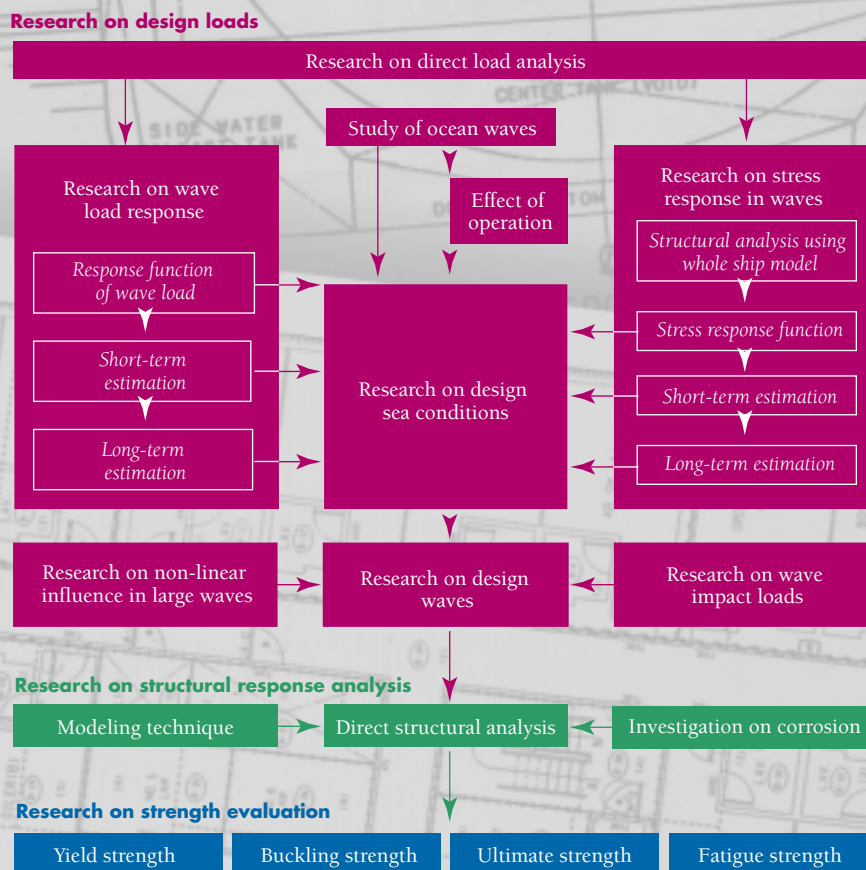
Research on design loads

Research on direct load analysis

Study of ocean waves

Effect of operation

Research on wave load response

Response function of wave load

Short-term estimation

Long-term estimation

Research on design sea conditions

Research on stress response in waves

Structural analysis using whole ship model

Stress response function

Short-term estimation

Long-term estimation

Research on non-linear influence in large waves

Research on design waves

Research on wave impact loads

Research on structural response analysis

Modeling technique

Direct structural analysis

Investigation on corrosion

Research on strength evaluation

Yield strength

Buckling strength

Ultimate strength

Fatigue strength